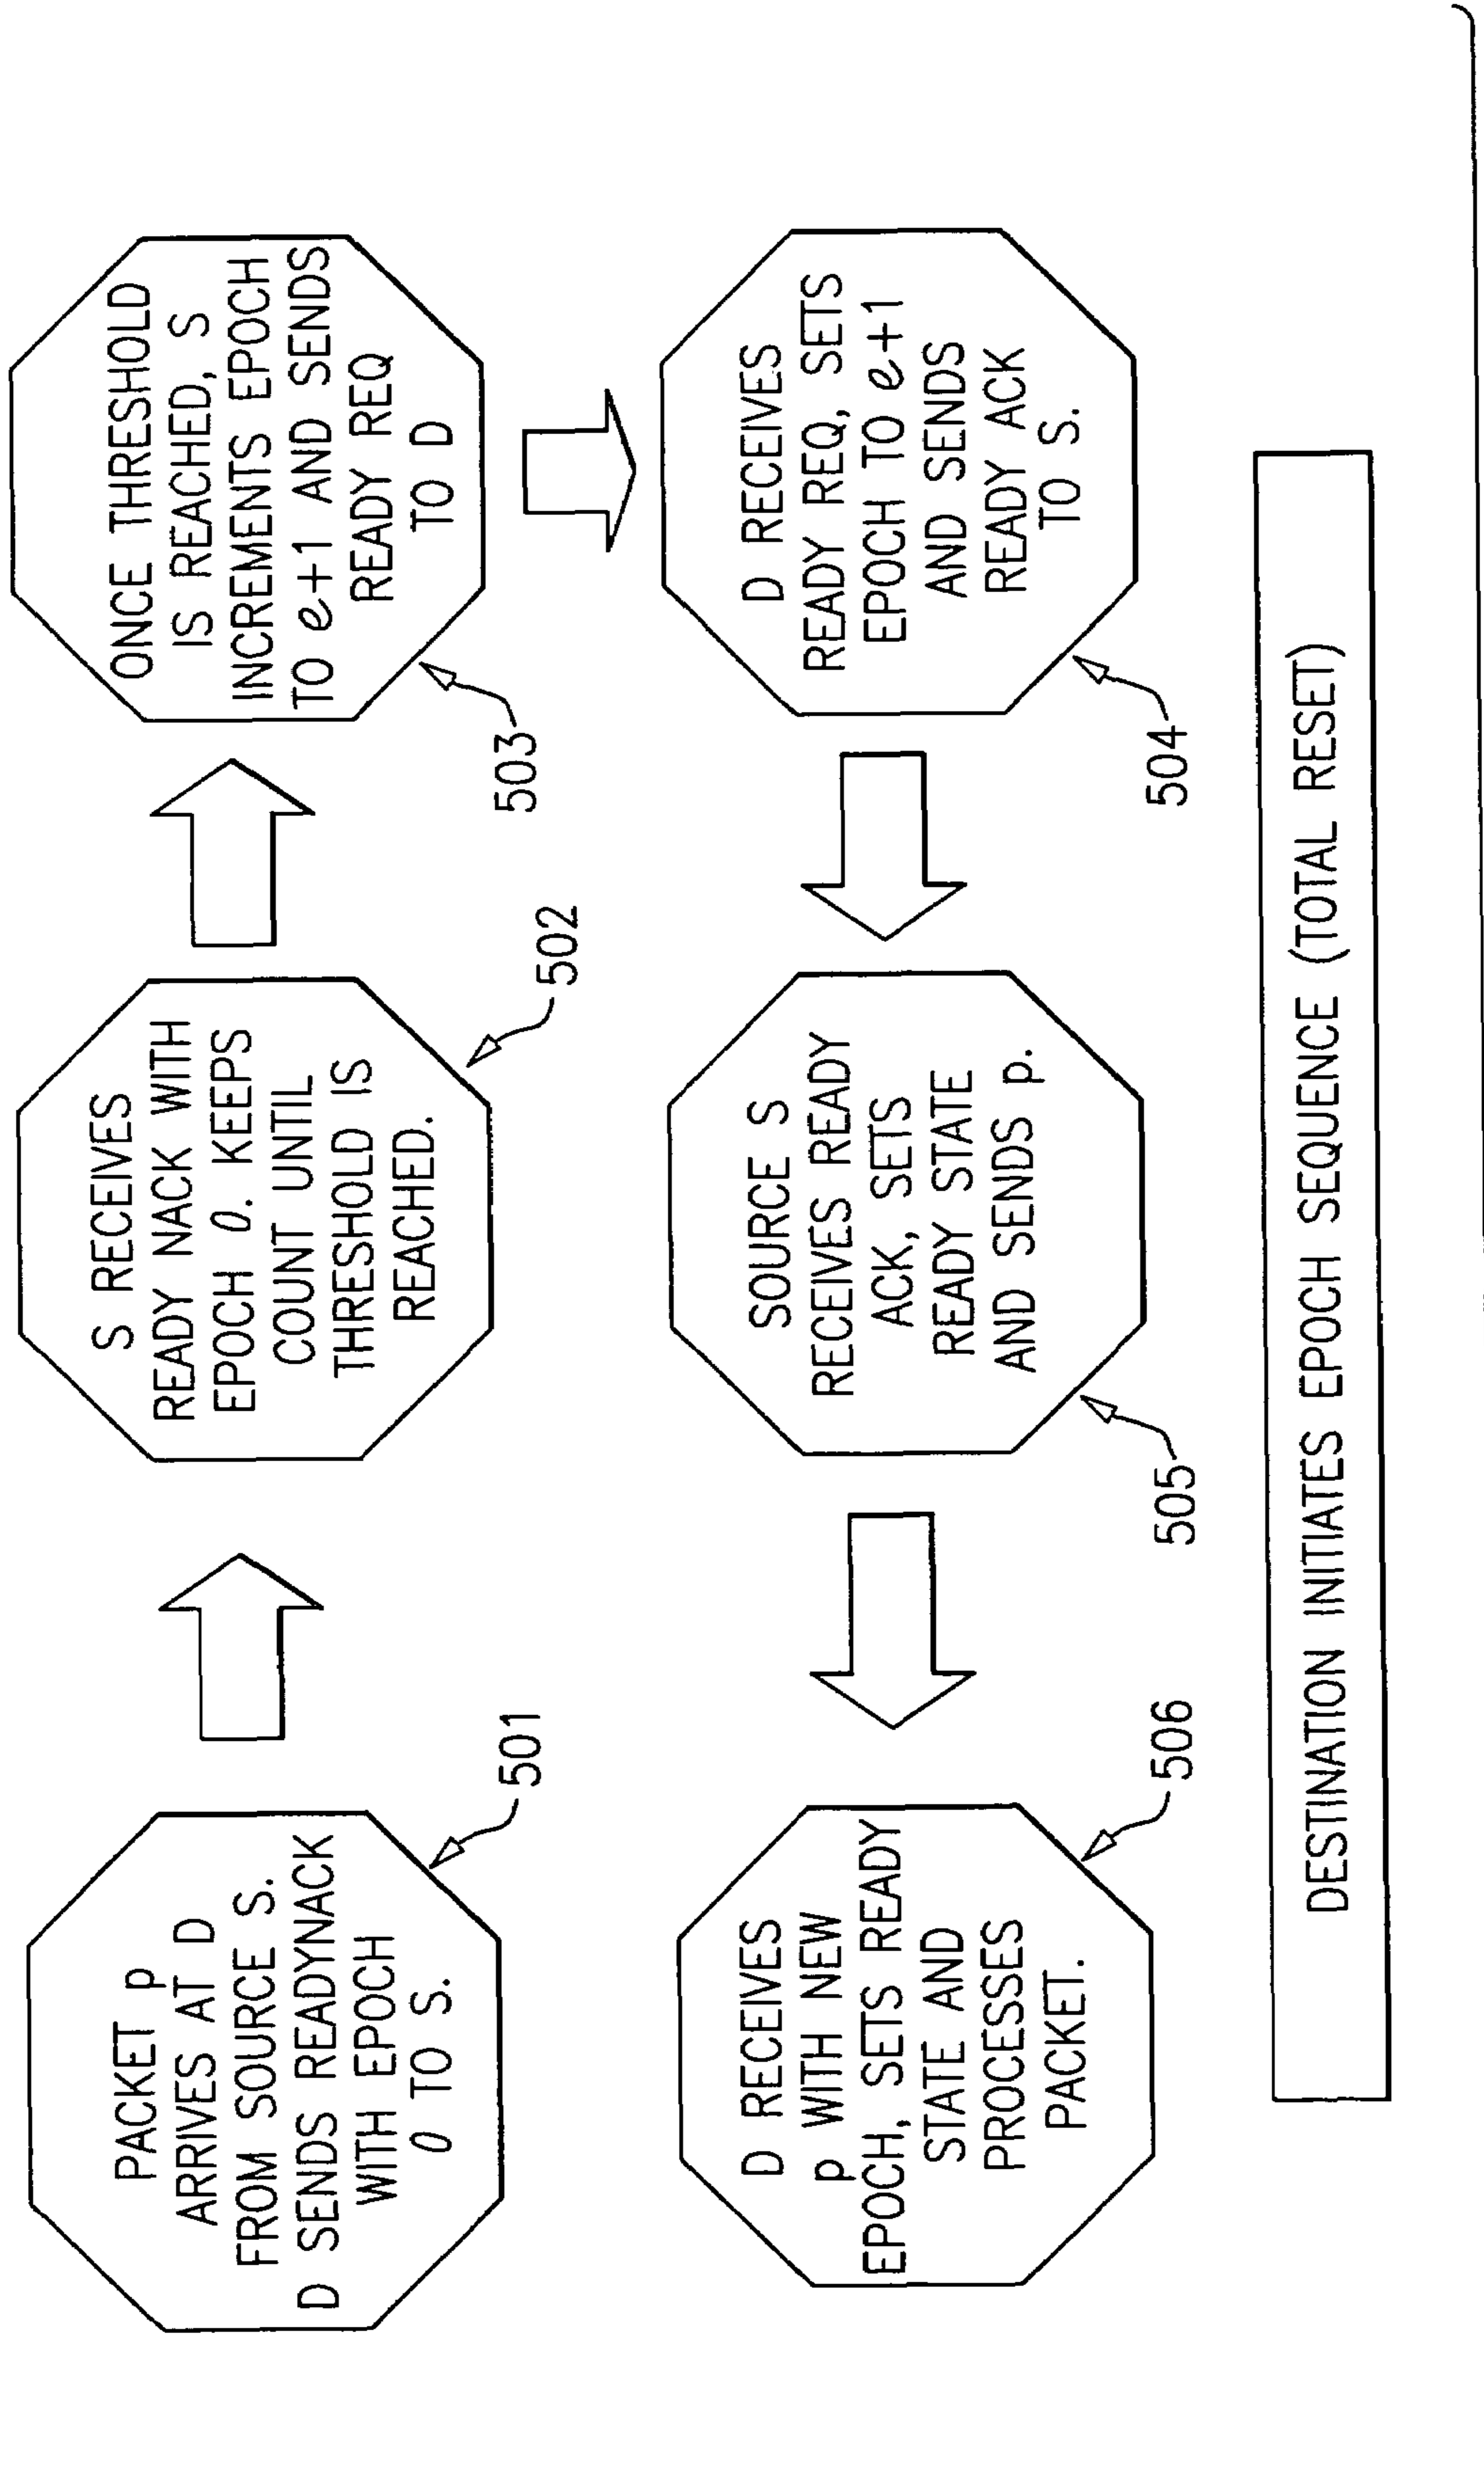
PACKET p ARRIVES AT D FROM SOURCE S. D SENDS READYNACK WITH EPOCH $0$ TO S.

501

S RECEIVES READY NACK WITH EPOCH $0$. KEEPS COUNT UNTIL THRESHOLD IS REACHED.

502

ONCE THRESHOLD IS REACHED, S INCREMENTS EPOCH TO $e+1$ AND SENDS READY REQ TO D

503

D RECEIVES READY REQ, SETS EPOCH TO $e+1$ AND SENDS READY ACK TO S.

504

SOURCE S RECEIVES READY ACK, SETS READY STATE AND SENDS p.

505

D RECEIVES p WITH NEW EPOCH, SETS READY STATE AND PROCESSES PACKET.

506

DESTINATION INITIATES EPOCH SEQUENCE (TOTAL RESET)